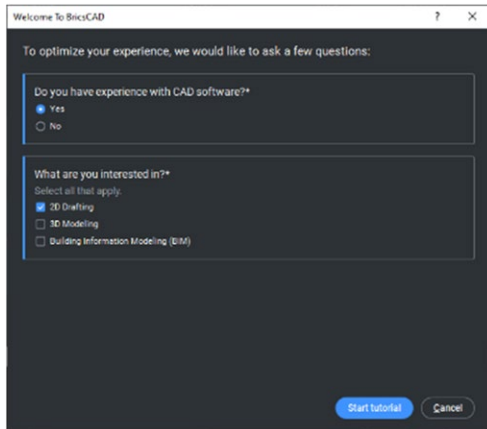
Welcome To BricsCAD

?

×

To optimize your experience, we would like to ask a few questions:

Do you have experience with CAD software?*

Yes

No

What are you interested in?*

Select all that apply.

2D Drafting

3D Modeling

Building Information Modeling (BIM)

Start tutorial

Cancel